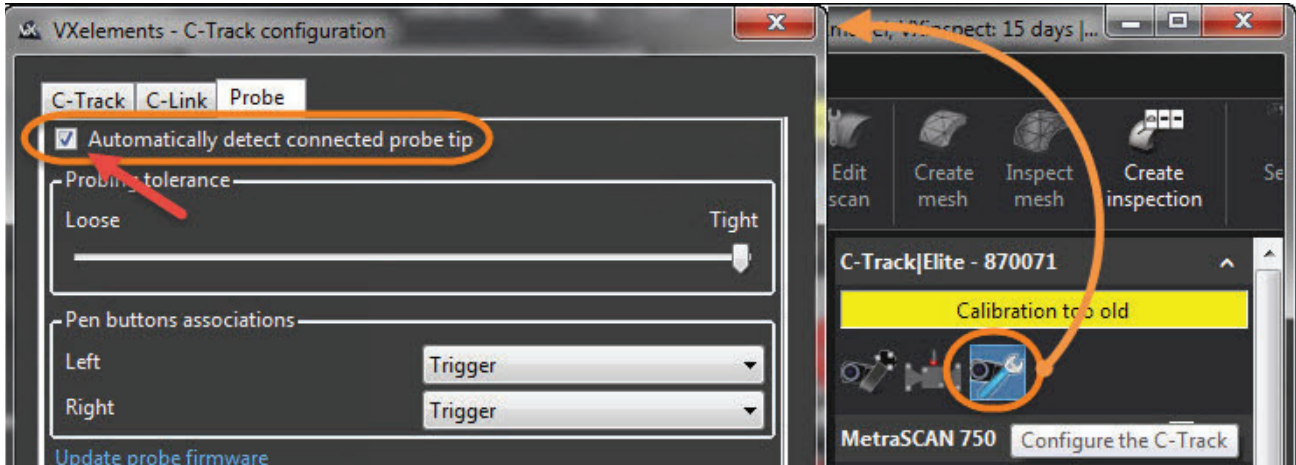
VXelements - C-Track configuration

C-Track C-Link Probe

Automatically detect connected probe tip

Probing tolerance

Loose Tight

Pen buttons associations

Left Trigger

Right Trigger

Update probe firmware

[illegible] VXinspect: 15 days |...

Edit scan

Create mesh

Inspect mesh

Create inspection

Se

C-Track|Elite - 870071

Calibration too old

MetraSCAN 750

Configure the C-Track